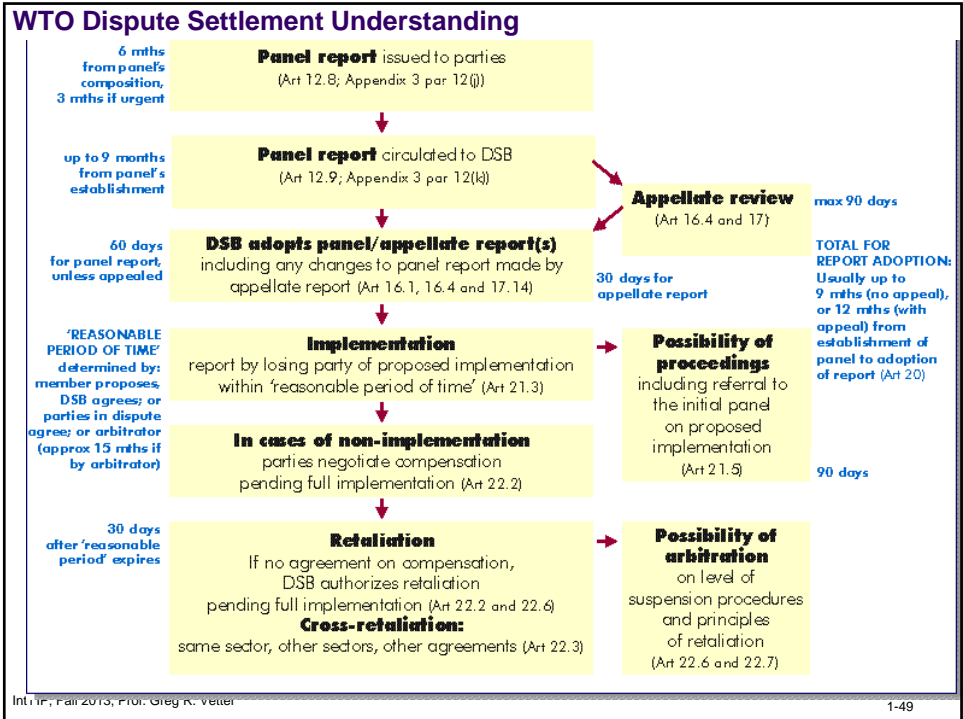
WTO Dispute Settlement Understanding

6 mths from panel's composition, 3 mths if urgent

Panel report issued to parties
(Art 12.8; Appendix 3 par 12(j))

up to 9 months from panel's establishment

Panel report circulated to DSB
(Art 12.9; Appendix 3 par 12(k))

Appellate review
(Art 16.4 and 17)

max 90 days

60 days for panel report, unless appealed

DSB adopts panel/appellate report(s)
including any changes to panel report made by appellate report (Art 16.1, 16.4 and 17.14)

30 days for appellate report

TOTAL FOR REPORT ADOPTION: Usually up to 9 mths (no appeal), or 12 mths (with appeal) from establishment of panel to adoption of report (Art 20)

'REASONABLE PERIOD OF TIME' determined by: member proposes, DSB agrees; or parties in dispute agree; or arbitrator (approx 15 mths if by arbitrator)

Implementation
report by losing party of proposed implementation within 'reasonable period of time' (Art 21.3)

Possibility of proceedings
including referral to the initial panel on proposed implementation
(Art 21.5)

In cases of non-implementation
parties negotiate compensation pending full implementation (Art 22.2)

90 days

30 days after 'reasonable period' expires

Retaliation
If no agreement on compensation, DSB authorizes retaliation pending full implementation (Art 22.2 and 22.6)
Cross-retaliation:
same sector, other sectors, other agreements (Art 22.3)

Possibility of arbitration
on level of suspension procedures and principles of retaliation
(Art 22.6 and 22.7)

Int'l IP, Fall 2013, Prof. Greg R. Vetter

1-49